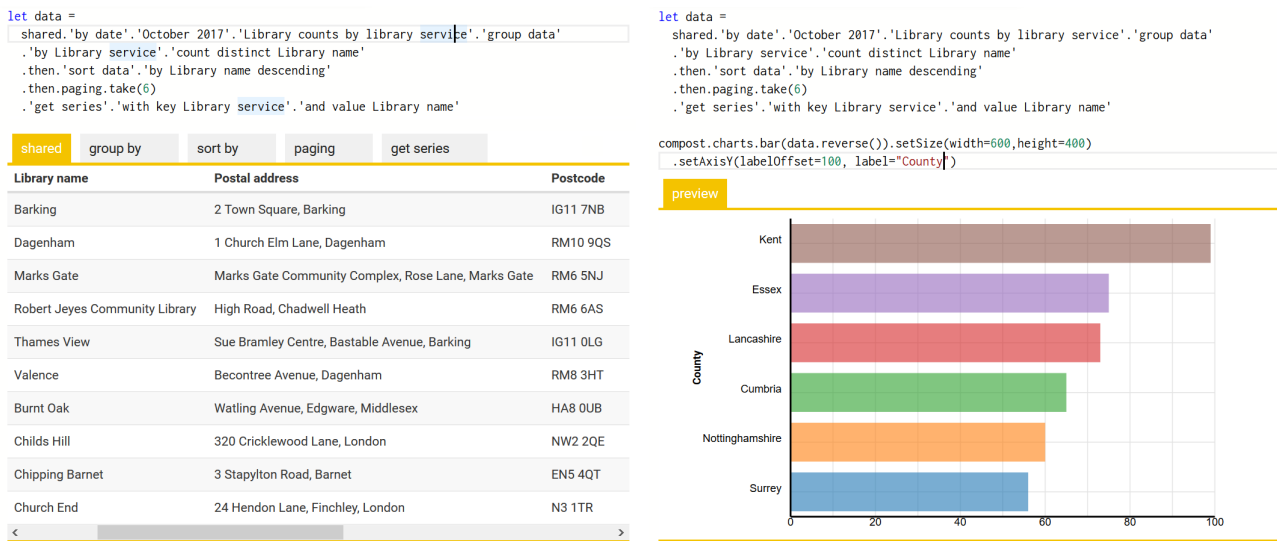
let data =
  shared.'by date'.'October 2017'.'Library counts by library service'.'group data'
  .'by Library service'.'count distinct Library name'
  .then.'sort data'.'by Library name descending'
  .then.paging.take(6)
  .'get series'.'with key Library service'.'and value Library name'

shared | group by | sort by | paging | get series

| Library name | Postal address | Postcode |
|---|---|---|
| Barking | 2 Town Square, Barking | IG11 7NB |
| Dagenham | 1 Church Elm Lane, Dagenham | RM10 9QS |
| Marks Gate | Marks Gate Community Complex, Rose Lane, Marks Gate | RM6 5NJ |
| Robert Jeyes Community Library | High Road, Chadwell Heath | RM6 6AS |
| Thames View | Sue Bramley Centre, Bastable Avenue, Barking | IG11 0LG |
| Valence | Becontree Avenue, Dagenham | RM8 3HT |
| Burnt Oak | Watling Avenue, Edgware, Middlesex | HA8 0UB |
| Childs Hill | 320 Cricklewood Lane, London | NW2 2QE |
| Chipping Barnet | 3 Stapylton Road, Barnet | EN5 4QT |
| Church End | 24 Hendon Lane, Finchley, London | N3 1TR |

let data =
  shared.'by date'.'October 2017'.'Library counts by library service'.'group data'
  .'by Library service'.'count distinct Library name'
  .then.'sort data'.'by Library name descending'
  .then.paging.take(6)
  .'get series'.'with key Library service'.'and value Library name'

compost.charts.bar(data.reverse()).setSize(width=600,height=400)
  .setAxisY(labelOffset=100, label="County")

preview

Kent
Essex
Lancashire
Cumbria
Nottinghamshire
Surrey
County
0 20 40 60 80 100